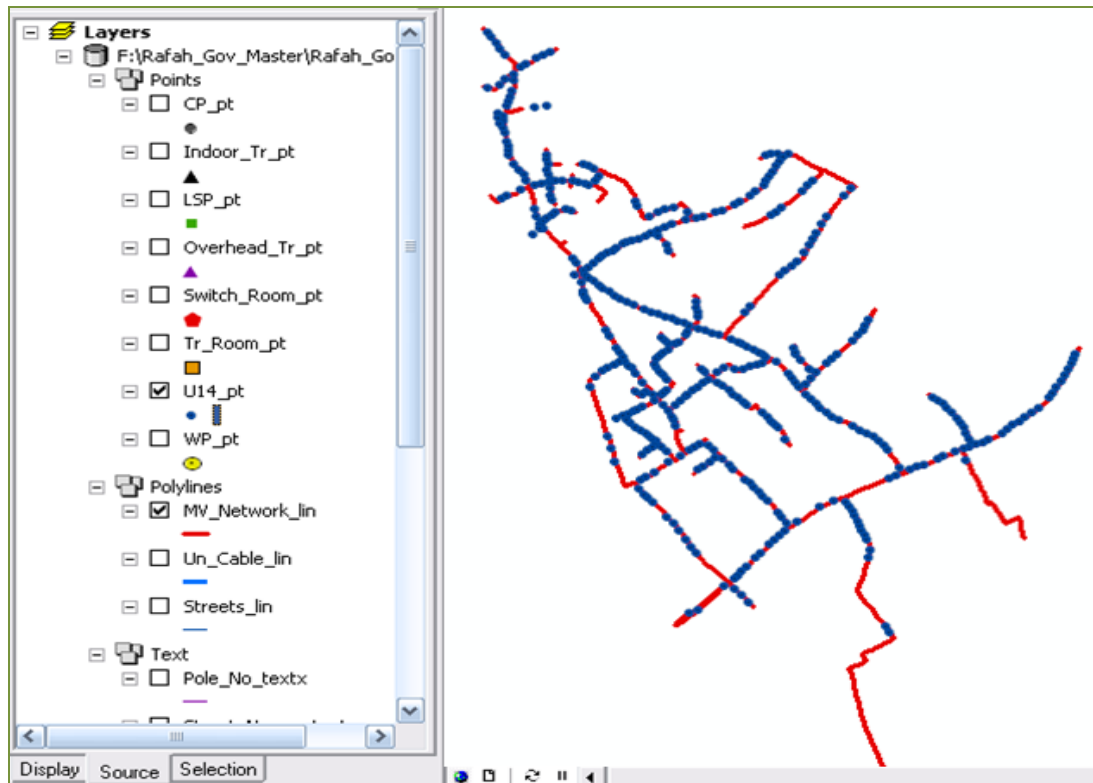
Layers
F:\Rafah_Gov_Master\Rafah_Go
Points
CP_pt
Indoor_Tr_pt
LSP_pt
Overhead_Tr_pt
Switch_Room_pt
Tr_Room_pt
U14_pt
WP_pt
Polylines
MV_Network_lin
Un_Cable_lin
Streets_lin
Text
Pole_No_textx
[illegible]
Display
Source
Selection